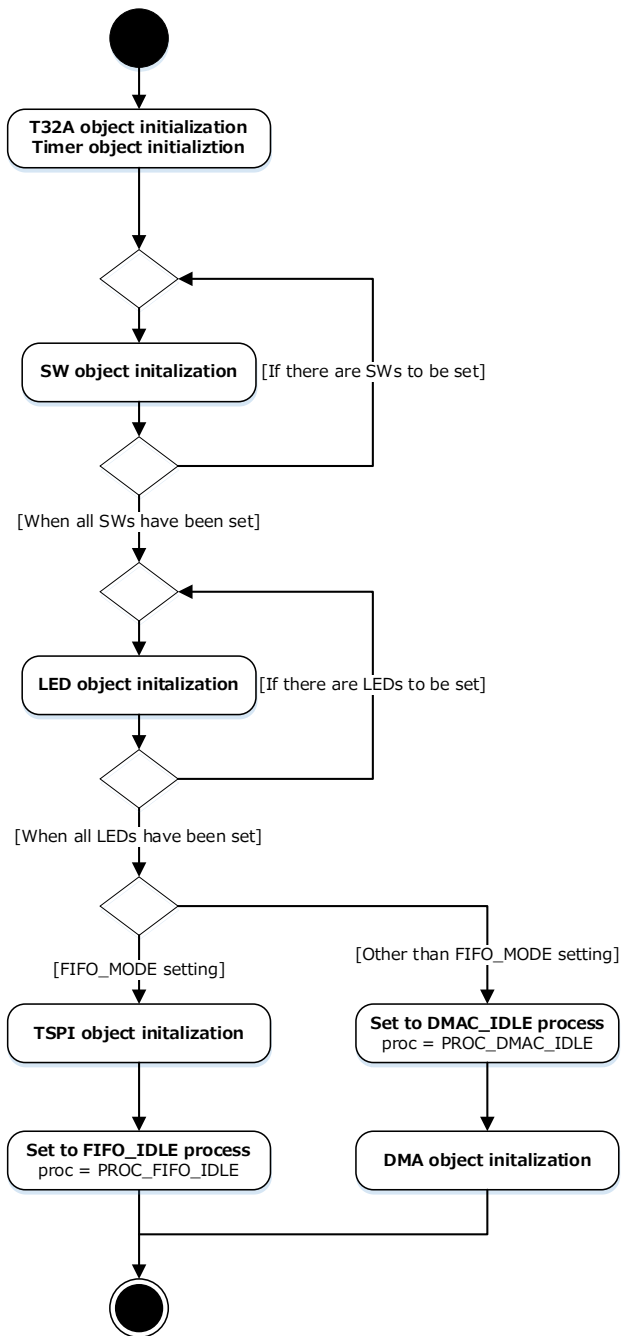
T32A object initialization
Timer object initializtion

SW object initalization

[If there are SWs to be set]

[When all SWs have been set]

LED object initalization

[If there are LEDs to be set]

[When all LEDs have been set]

[FIFO_MODE setting]

[Other than FIFO_MODE setting]

TSPI object initalization

Set to DMAC_IDLE process
proc = PROC_DMAC_IDLE

Set to FIFO_IDLE process
proc = PROC_FIFO_IDLE

DMA object initalization